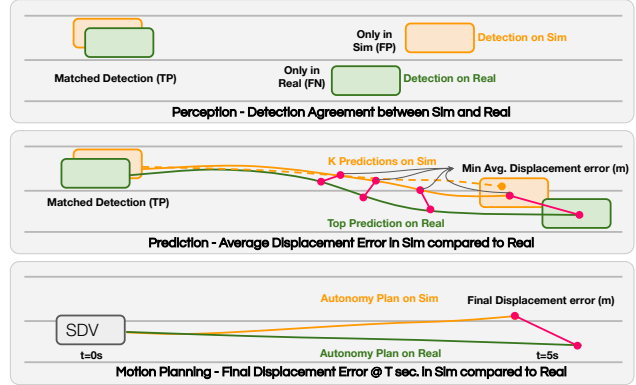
Matched Detection (TP)

Only in Sim (FP)

Detection on Sim

Only in Real (FN)

Detection on Real

Perception - Detection Agreement between Sim and Real

K Predictions on Sim

Min Avg. Displacement error (m)

Matched Detection (TP)

Top Prediction on Real

Prediction - Average Displacement Error in Sim compared to Real

Autonomy Plan on Sim

Final Displacement error (m)

SDV

t=0s

Autonomy Plan on Real

t=5s

Motion Planning - Final Displacement Error @ T sec. in Sim compared to Real